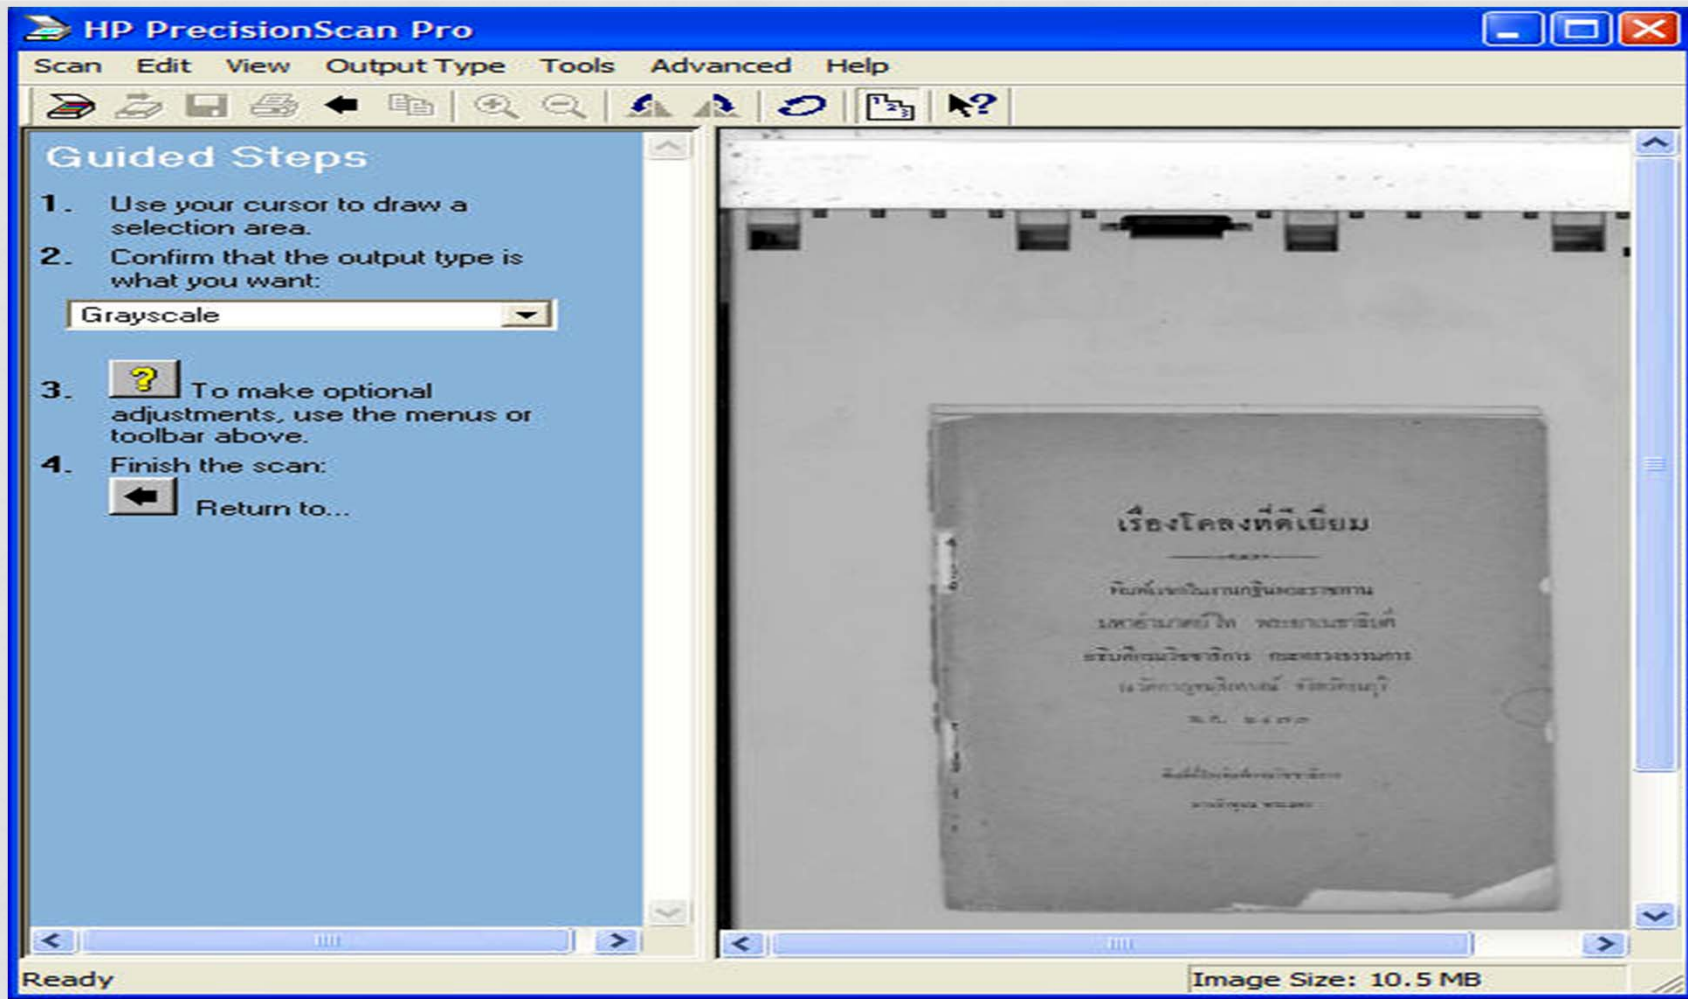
HP PrecisionScan Pro

Scan Edit View Output Type Tools Advanced Help

Guided Steps

1. Use your cursor to draw a selection area.

2. Confirm that the output type is what you want:

Grayscale

3. To make optional adjustments, use the menus or toolbar above.

4. Finish the scan:

Return to...

เรื่องโคลงที่ดีเยี่ยม

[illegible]

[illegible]

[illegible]

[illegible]

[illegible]

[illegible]

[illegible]

Ready

Image Size: 10.5 MB